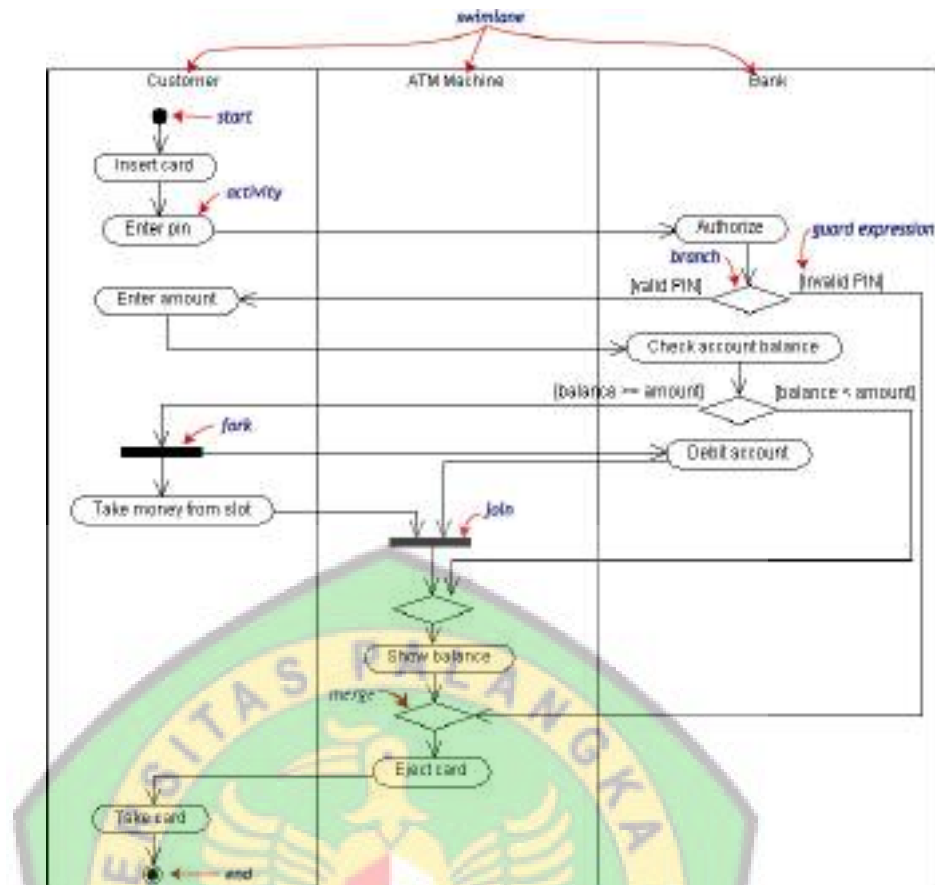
swimlane

Customer

ATM Machine

Bank

start

Insert card

activity

Enter pin

Authorize

guard expression

branch

[valid PIN]

[invalid PIN]

Enter amount

Check account balance

[balance >= amount]

[balance < amount]

fork

Debit account

Take money from slot

join

Show balance

merge

Eject card

Take card

end

S I T A S P A L A N G K A